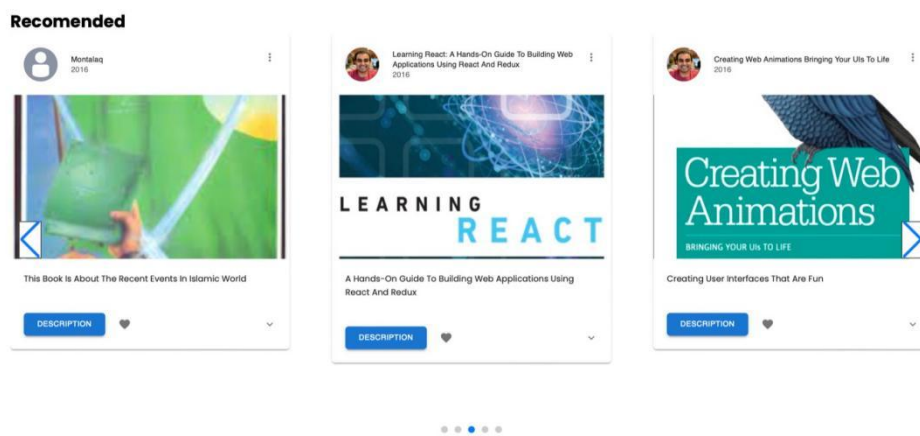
Recomended

Montalaq
2016

This Book Is About The Recent Events In Islamic World

DESCRIPTION

Learning React: A Hands-On Guide To Building Web Applications Using React And Redux
2016

LEARNING
REACT

A Hands-On Guide To Building Web Applications Using React And Redux

DESCRIPTION

Creating Web Animations Bringing Your UIs To Life
2016

Creating Web Animations
BRINGING YOUR UIs TO LIFE

Creating User Interfaces That Are Fun

DESCRIPTION